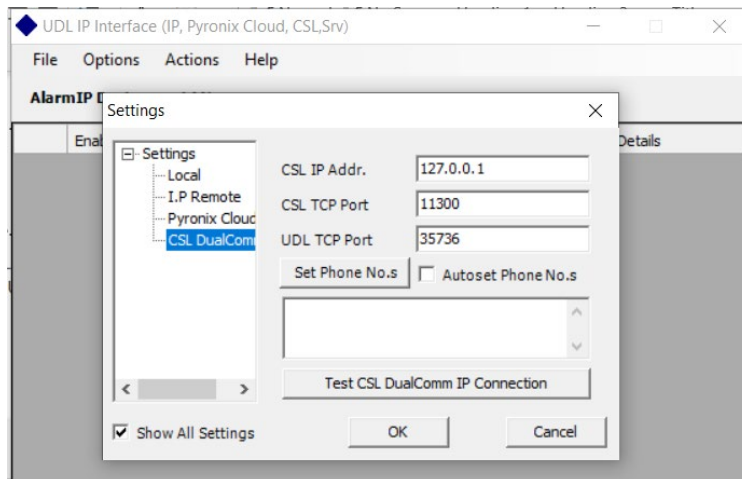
UDL IP Interface (IP, Pyronix Cloud, CSL,Srv)

File Options Actions Help

AlarmIP D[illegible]

Enab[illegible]

Details

Settings

Settings
Local
I.P Remote
Pyronix Cloud
CSL DualComm

CSL IP Addr. 127.0.0.1
CSL TCP Port 11300
UDL TCP Port 35736

Set Phone No.s
Autoset Phone No.s

Test CSL DualComm IP Connection

Show All Settings

OK

Cancel